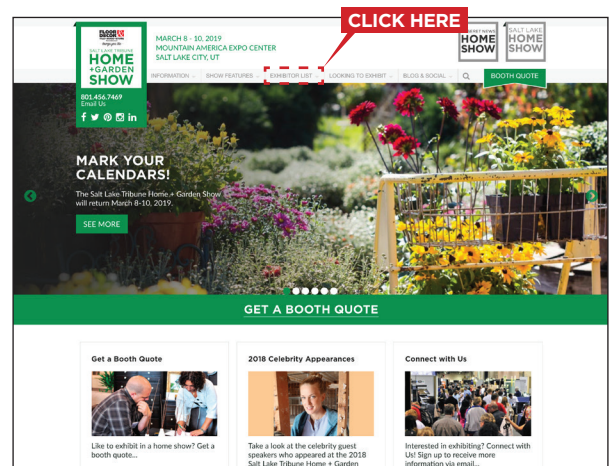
CLICK HERE

FLOOR & DECOR
SALT LAKE TRIBUNE
HOME + GARDEN SHOW

MARCH 8 - 10, 2019
MOUNTAIN AMERICA EXPO CENTER
SALT LAKE CITY, UT

DESERET NEWS HOME SHOW

SALT LAKE HOME SHOW

INFORMATION SHOW FEATURES EXHIBITOR LIST LOOKING TO EXHIBIT BLOG & SOCIAL BOOTH QUOTE

801.456.7469
Email Us

MARK YOUR CALENDARS!

The Salt Lake Tribune Home + Garden Show will return March 8-10, 2019.

SEE MORE

GET A BOOTH QUOTE

Get a Booth Quote

Like to exhibit in a home show? Get a booth quote...

2018 Celebrity Appearances

Take a look at the celebrity guest speakers who appeared at the 2018 Salt Lake Tribune Home + Garden

Connect with Us

Interested in exhibiting? Connect with Us! Sign up to receive more information via email...